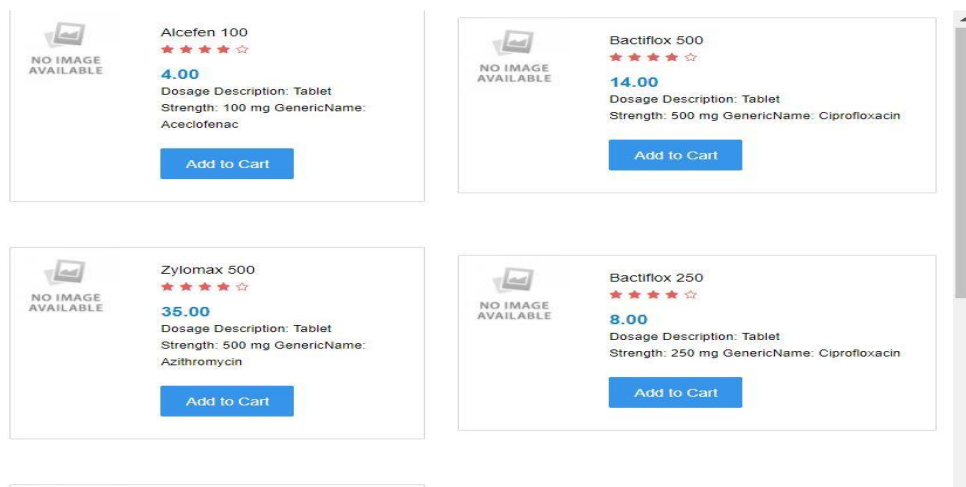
NO IMAGE AVAILABLE

Alcefen 100

★★★★☆

4.00

Dosage Description: Tablet

Strength: 100 mg GenericName: Aceclofenac

Add to Cart

NO IMAGE AVAILABLE

Bactiflox 500

★★★★☆

14.00

Dosage Description: Tablet

Strength: 500 mg GenericName: Ciprofloxacin

Add to Cart

NO IMAGE AVAILABLE

Zylomax 500

★★★★☆

35.00

Dosage Description: Tablet

Strength: 500 mg GenericName: Azithromycin

Add to Cart

NO IMAGE AVAILABLE

Bactiflox 250

★★★★☆

8.00

Dosage Description: Tablet

Strength: 250 mg GenericName: Ciprofloxacin

Add to Cart